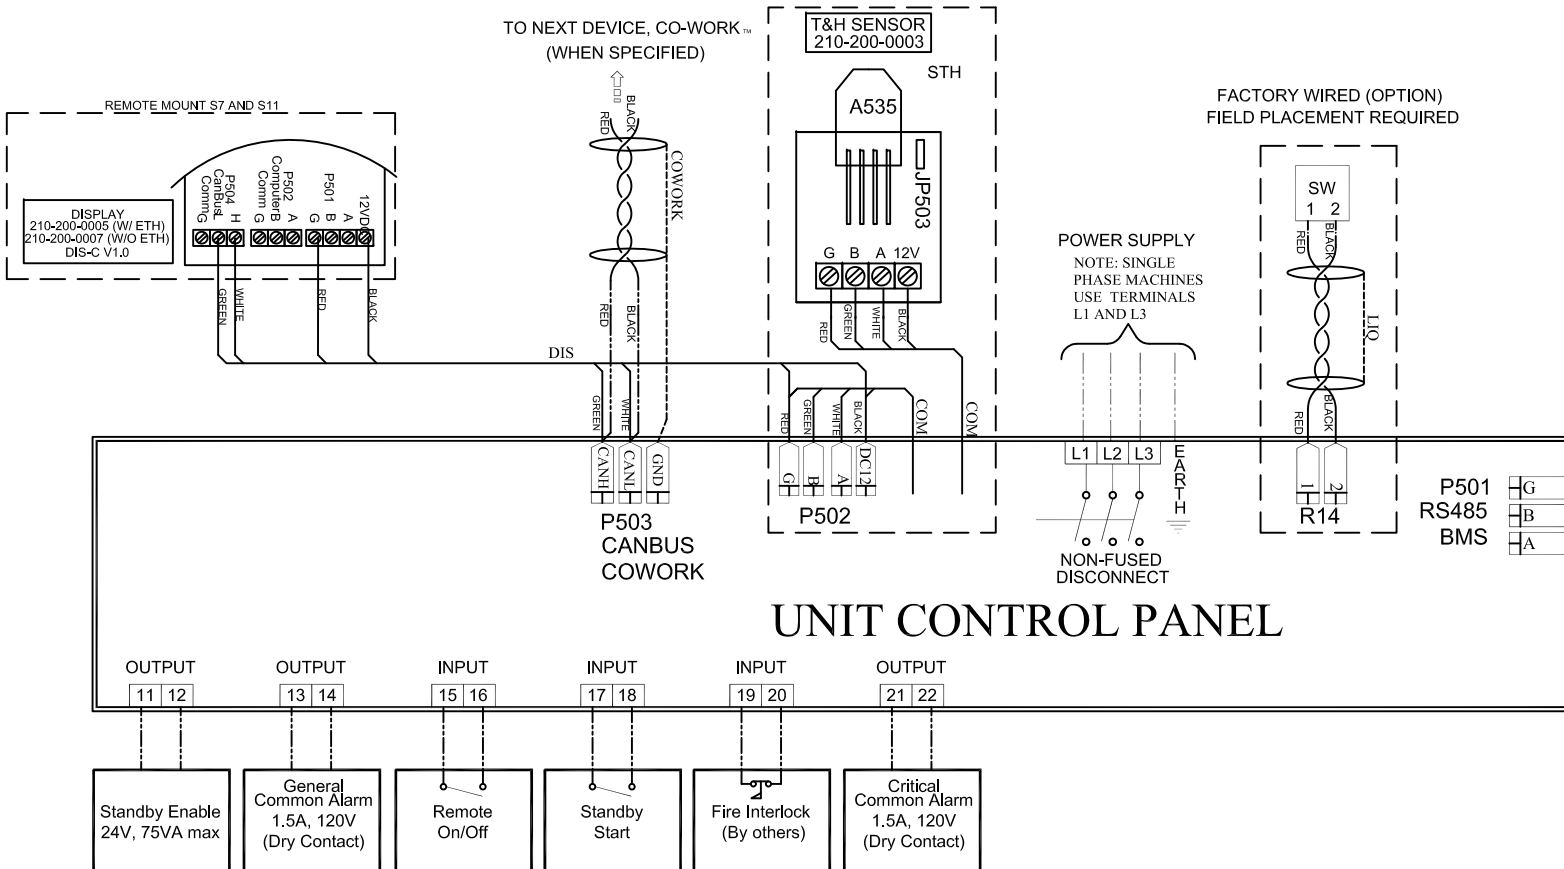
TO NEXT DEVICE, CO-WORK™
(WHEN SPECIFIED)

T&H SENSOR
210-200-0003

STH

A535

JP503

REMOTE MOUNT S7 AND S11

DISPLAY
210-200-0005 (W/ ETH)
210-200-0007 (W/O ETH)
DIS-C V1.0

P504 CanBus Comm L H G
P502 ComputerB Comm A G
P501 B A G
12VDC

GREEN WHITE RED BLACK

RED BLACK

COWORK

RED BLACK

DIS

G B A 12V

RED GREEN WHITE BLACK

FACTORY WIRED (OPTION)
FIELD PLACEMENT REQUIRED

SW
1 2

RED BLACK

LIQ

RED BLACK

POWER SUPPLY
NOTE: SINGLE PHASE MACHINES USE TERMINALS L1 AND L3

GREEN WHITE

CANH CANL GND

P503
CANBUS
COWORK

RED GREEN WHITE BLACK

COM COM

G B A DC12

P502

L1 L2 L3

EARTH

NON-FUSED
DISCONNECT

1 2
R14

P501
RS485
BMS

G
B
A

UNIT CONTROL PANEL

OUTPUT
11 12

OUTPUT
13 14

INPUT
15 16

INPUT
17 18

INPUT
19 20

OUTPUT
21 22

Standby Enable
24V, 75VA max

General
Common Alarm
1.5A, 120V
(Dry Contact)

Remote
On/Off

Standby
Start

Fire Interlock
(By others)

Critical
Common Alarm
1.5A, 120V
(Dry Contact)